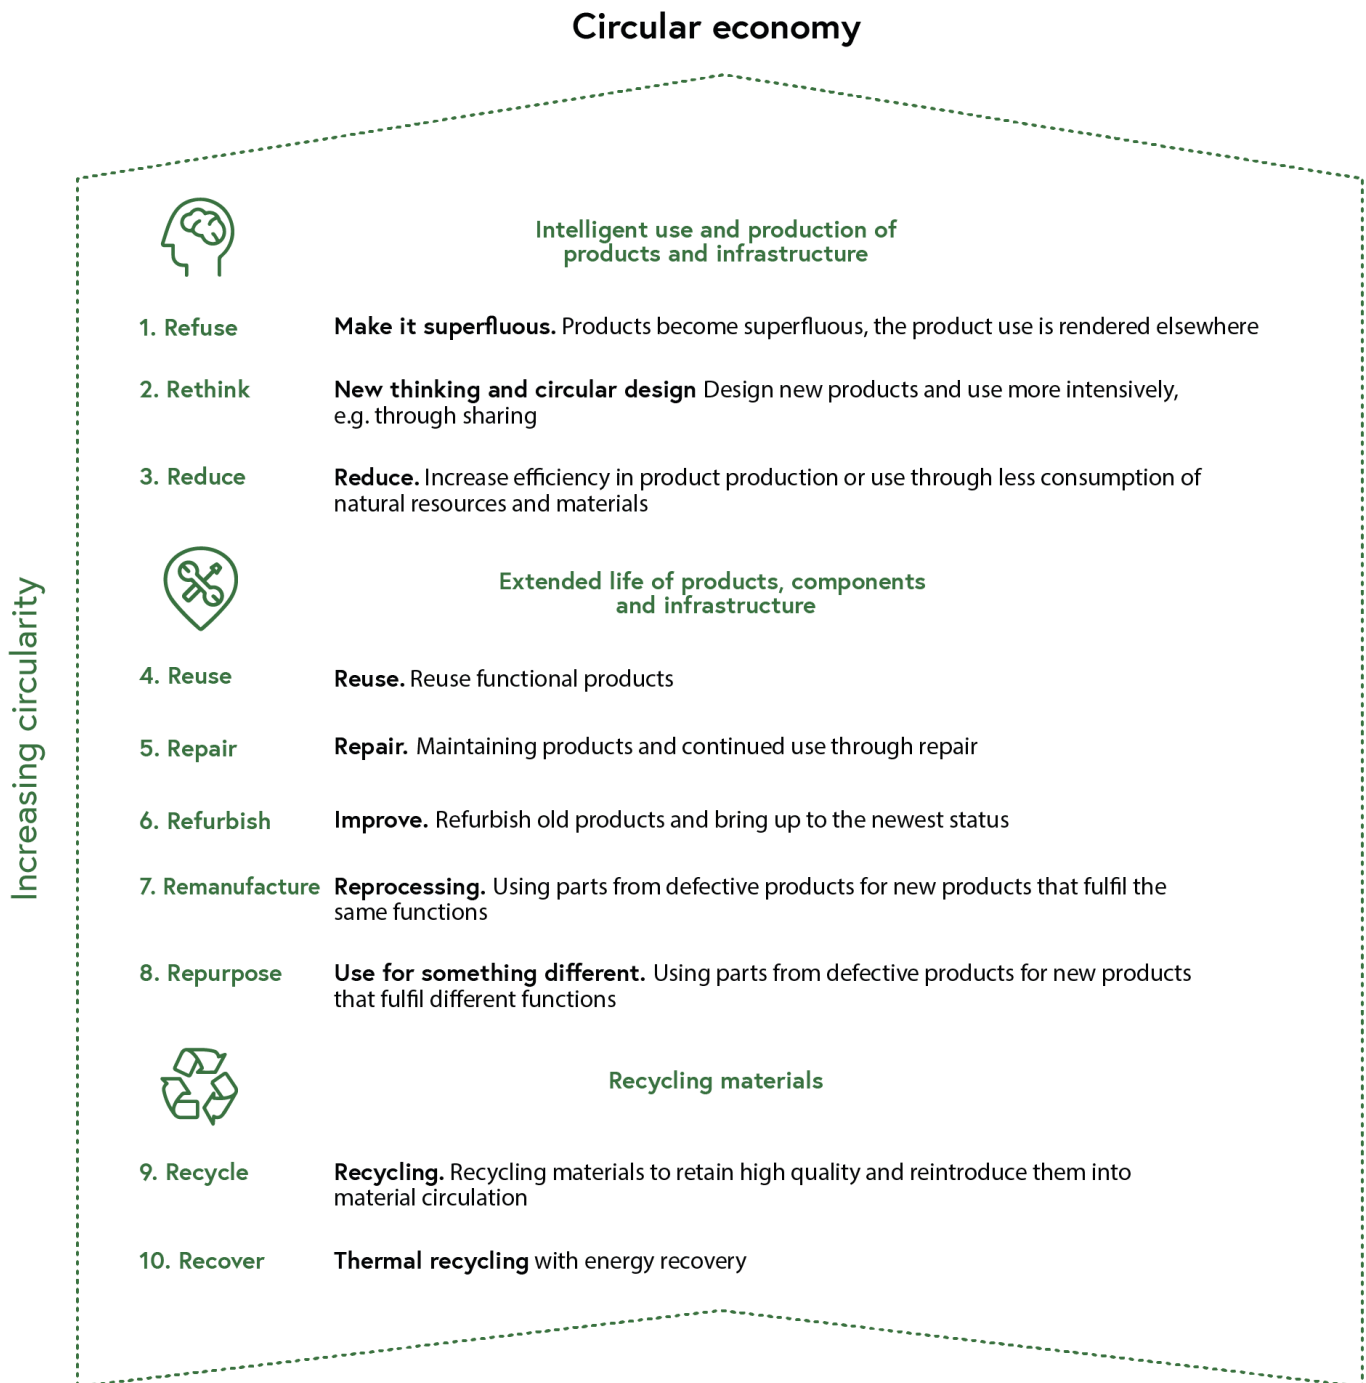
Circular economy

Increasing circularity

Intelligent use and production of products and infrastructure

1. Refuse
Make it superfluous. Products become superfluous, the product use is rendered elsewhere

2. Rethink
New thinking and circular design Design new products and use more intensively, e.g. through sharing

3. Reduce
Reduce. Increase efficiency in product production or use through less consumption of natural resources and materials

Extended life of products, components and infrastructure

4. Reuse
Reuse. Reuse functional products

5. Repair
Repair. Maintaining products and continued use through repair

6. Refurbish
Improve. Refurbish old products and bring up to the newest status

7. Remanufacture
Reprocessing. Using parts from defective products for new products that fulfil the same functions

8. Repurpose
Use for something different. Using parts from defective products for new products that fulfil different functions

Recycling materials

9. Recycle
Recycling. Recycling materials to retain high quality and reintroduce them into material circulation

10. Recover
Thermal recycling with energy recovery